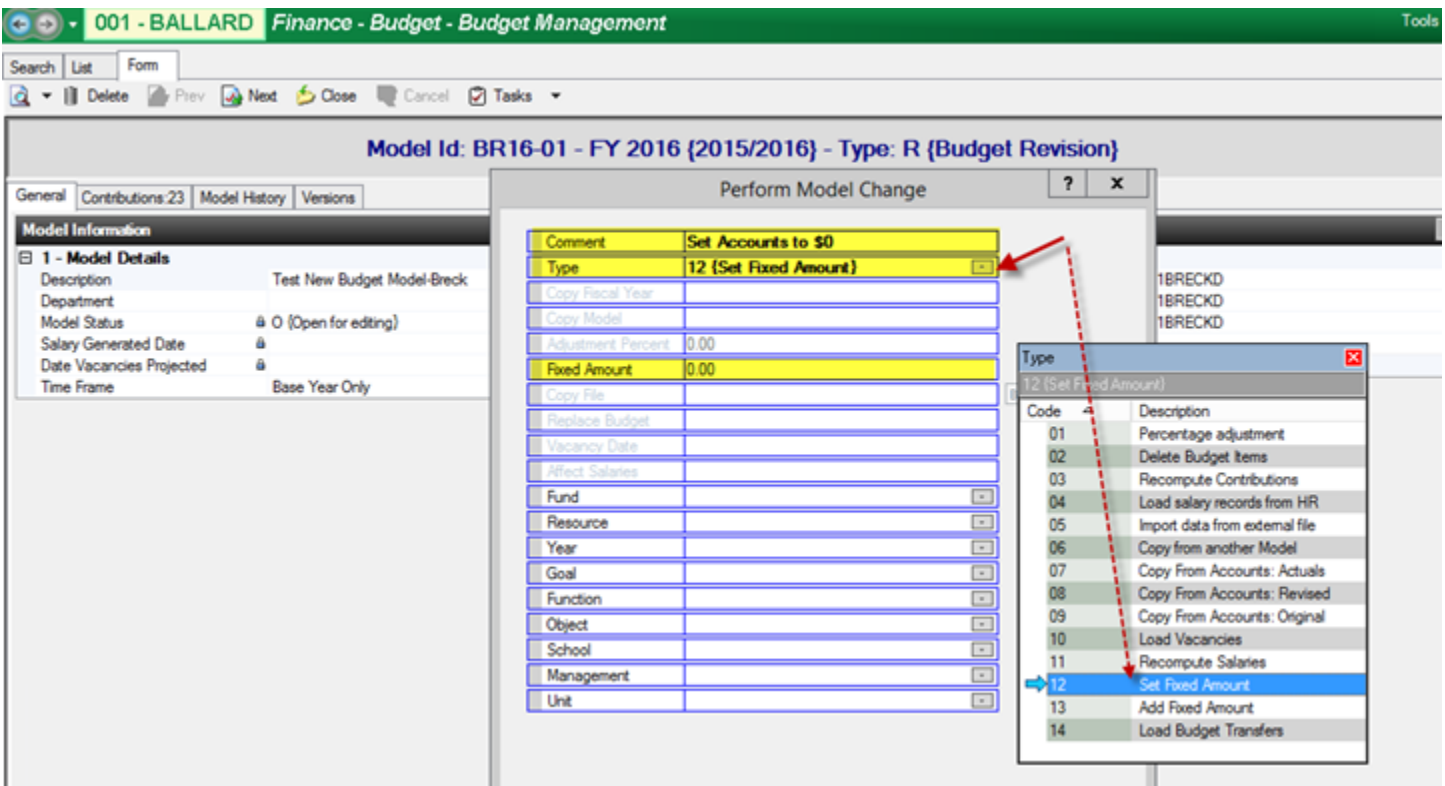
001 - BALLARD Finance - Budget - Budget Management
Tools

Search List Form

Delete Prev Next Close Cancel Tasks

Model Id: BR16-01 - FY 2016 {2015/2016} - Type: R {Budget Revision}

General Contributions:23 Model History Versions

Model Information

1 - Model Details

| | |
|---|---|
| Description | Test New Budget Model-Breck |
| Department | |
| Model Status | O {Open for editing} |
| Salary Generated Date | |
| Date Vacancies Projected | |
| Time Frame | Base Year Only |

1BRECKD
1BRECKD
1BRECKD

Perform Model Change
? x

| | |
|---|---|
| Comment | Set Accounts to $0 |
| Type | 12 {Set Fixed Amount} |
| Copy Fiscal Year | |
| Copy Model | |
| Adjustment Percent | 0.00 |
| Fixed Amount | 0.00 |
| Copy File | |
| Replace Budget | |
| Vacancy Date | |
| Affect Salaries | |
| Fund | |
| Resource | |
| Year | |
| Goal | |
| Function | |
| Object | |
| School | |
| Management | |
| Unit | |

Type
12 {Set Fixed Amount}

| Code | Description |
|---|---|
| 01 | Percentage adjustment |
| 02 | Delete Budget Items |
| 03 | Recompute Contributions |
| 04 | Load salary records from HR |
| 05 | Import data from external file |
| 06 | Copy from another Model |
| 07 | Copy From Accounts: Actuals |
| 08 | Copy From Accounts: Revised |
| 09 | Copy From Accounts: Original |
| 10 | Load Vacancies |
| 11 | Recompute Salaries |
| 12 | Set Fixed Amount |
| 13 | Add Fixed Amount |
| 14 | Load Budget Transfers |